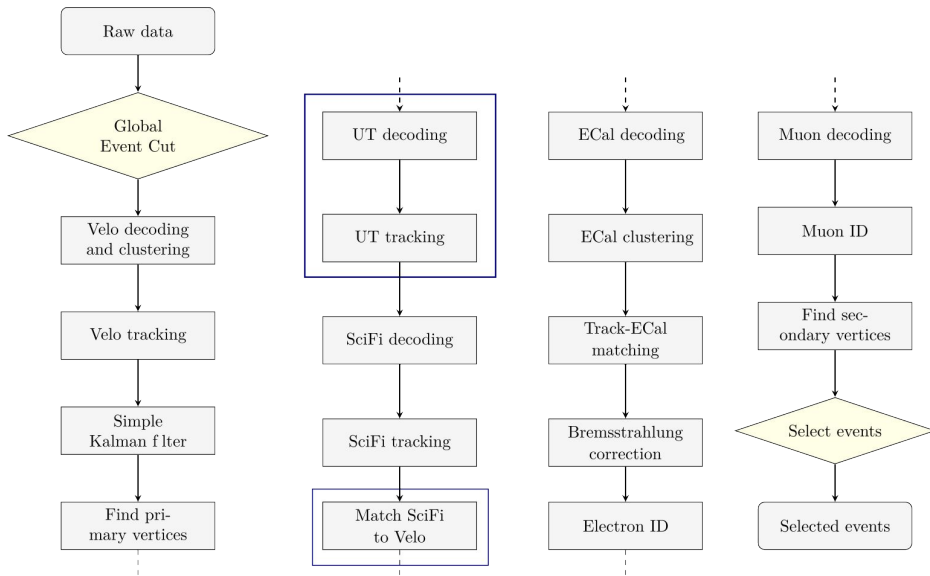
Raw data

Global Event Cut

Velo decoding and clustering

Velo tracking

Simple Kalman f lter

Find primary vertices

UT decoding

UT tracking

SciFi decoding

SciFi tracking

Match SciFi to Velo

ECal decoding

ECal clustering

Track-ECal matching

Bremsstrahlung correction

Electron ID

Muon decoding

Muon ID

Find secondary vertices

Select events

Selected events